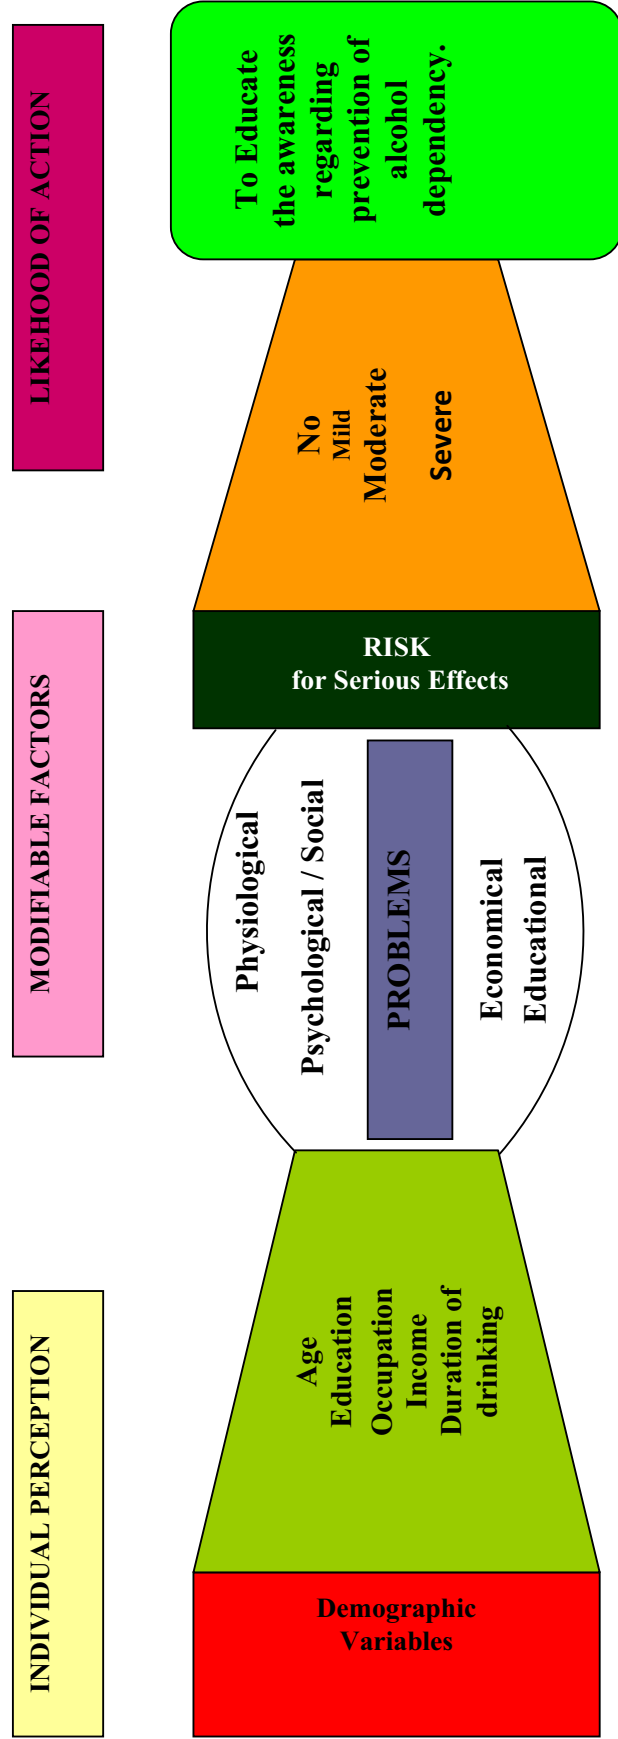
INDIVIDUAL PERCEPTION

Demographic Variables

Age
Education
Occupation
Income
Duration of drinking

MODIFIABLE FACTORS

Physiological
Psychological / Social
PROBLEMS
Economical
Educational

RISK
for Serious Effects

No
Mild
Moderate
Severe

LIKEHOOD OF ACTION

To Educate the awareness regarding prevention of alcohol dependency.